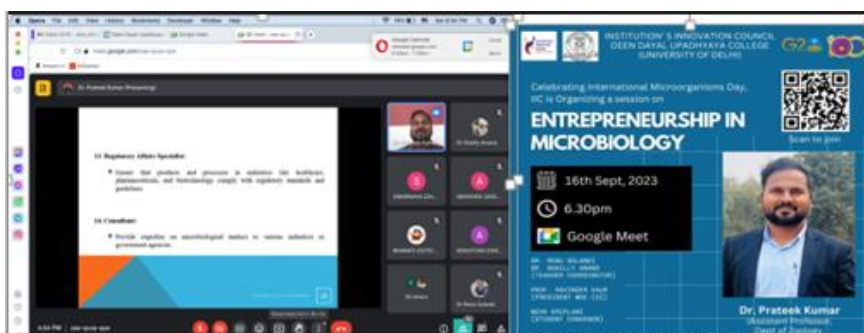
Opera File Edit View History Bookmarks Developer Window Help

Dr. Prateek Kumar (Presenting)

13. Regulatory Affairs Specialist:

Ensure that products and processes in industries like healthcare, pharmaceuticals, and biotechnology comply with regulatory standards and guidelines.

14. Consultant:

Provide expertise on microbiological matters to various industries or government agencies.

Dr. Shaily Anand

INSTITUTION'S INNOVATION COUNCIL
DEEN DAYAL UPADHYAYA COLLEGE
(UNIVERSITY OF DELHI)

G20

Celebrating International Microorganisms Day, IIC is Organizing a session on

ENTREPRENEURSHIP IN MICROBIOLOGY

Scan to join

16th Sept, 2023

6.30pm

Google Meet

DR. MONU SOLANKI
DR. SHAILLY ANAND
(TEACHER COORDINATORS)

PROF. RAVINDER KAUR
(PRESIDENT MOE-IIC)

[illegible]
(STUDENT CONVENER)

Dr. Prateek Kumar
(Assistant Professor,
Deptt of Zoology